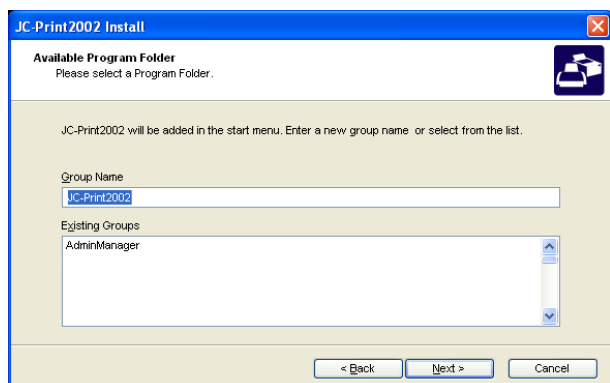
JC-Print2002 Install

Available Program Folder
Please select a Program Folder.

JC-Print2002 will be added in the start menu. Enter a new group name or select from the list.

Group Name
JC-Print2002

Existing Groups
AdminManager

< Back | Next > | Cancel